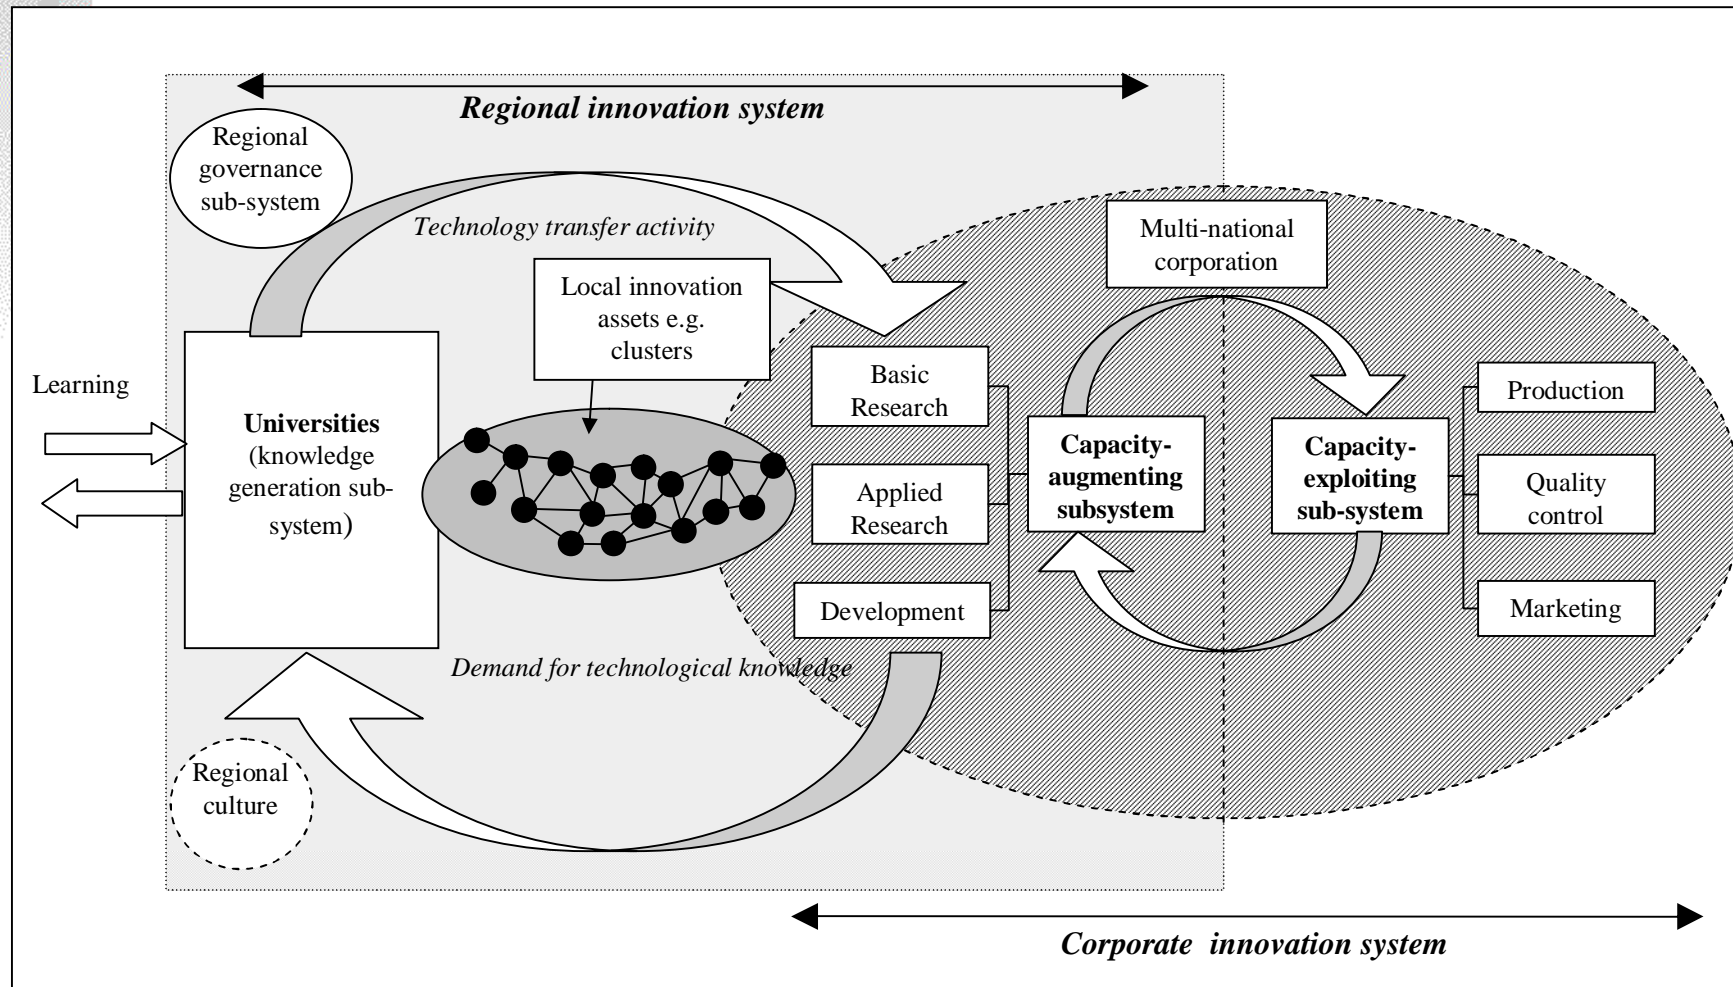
Regional innovation system

Regional governance sub-system

Technology transfer activity

Multi-national corporation

Local innovation assets e.g. clusters

Learning

Universities (knowledge generation sub-system)

Basic Research

Applied Research

Development

Capacity-augmenting subsystem

Capacity-exploiting sub-system

Production

Quality control

Marketing

Demand for technological knowledge

Regional culture

Corporate innovation system